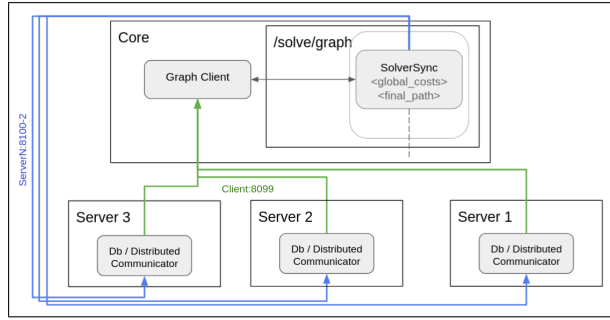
Core

/solve/graph

Graph Client

SolverSync
<global_costs>
<final_path>

ServerN:8100-2

Client:8099

Server 3

Db / Distributed Communicator

Server 2

Db / Distributed Communicator

Server 1

Db / Distributed Communicator